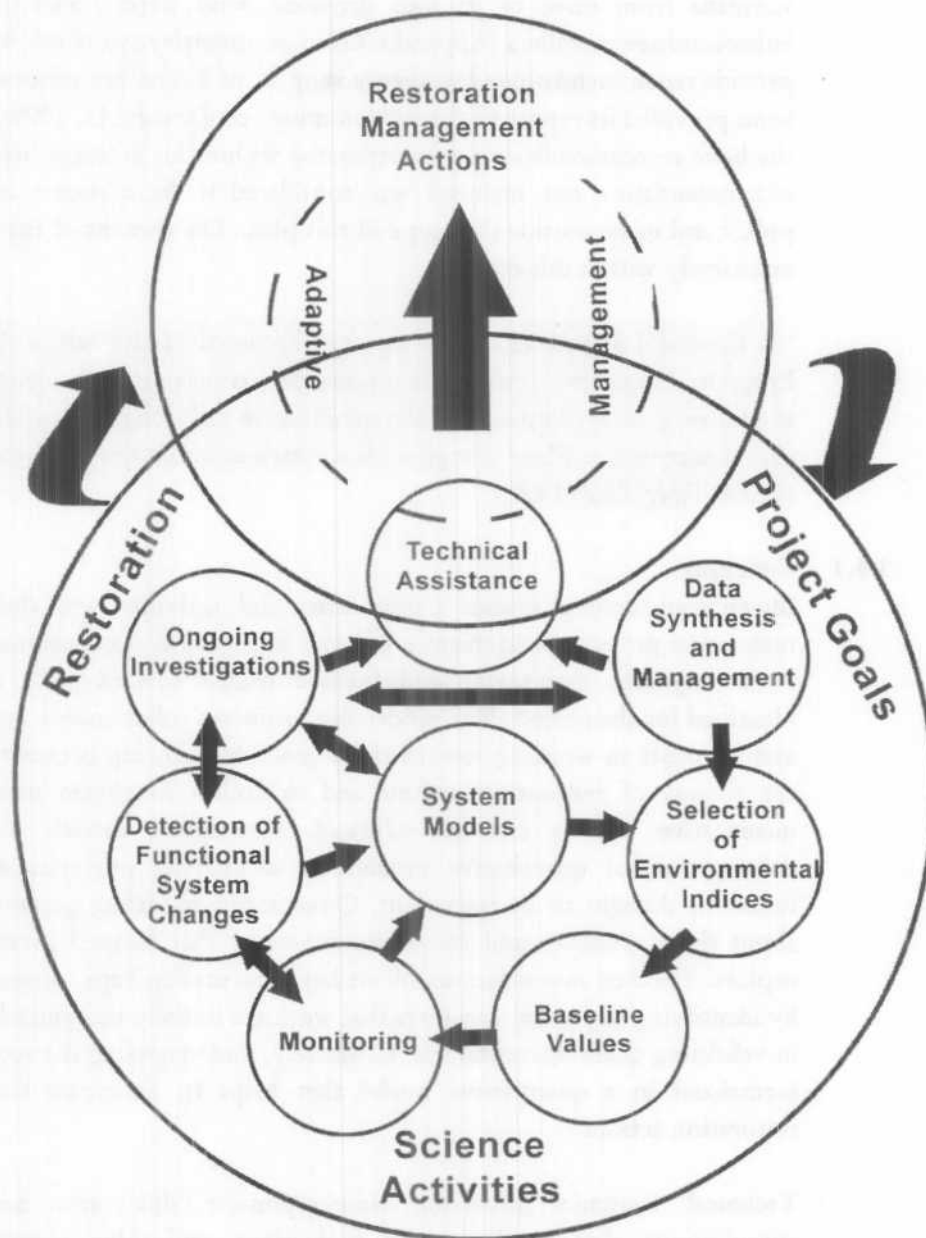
Restoration Management Actions

Adaptive

Management

Restoration

Project Goals

Technical Assistance

Ongoing Investigations

Data Synthesis and Management

System Models

Detection of Functional System Changes

Selection of Environmental Indices

Baseline Values

Monitoring

Science Activities